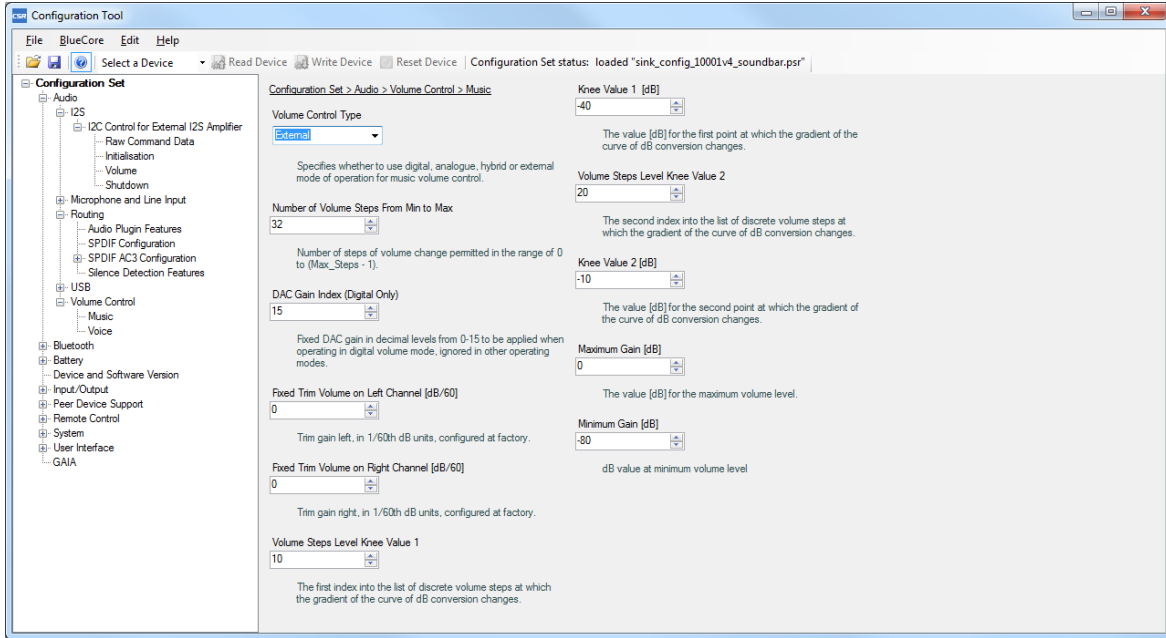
CSR Configuration Tool

File BlueCore Edit Help

Select a Device Read Device Write Device Reset Device Configuration Set status: loaded "sink_config_10001v4_soundbar.psr"

Configuration Set
Audio
I2S
I2C Control for External I2S Amplifier
Raw Command Data
Initialisation
Volume
Shutdown
Microphone and Line Input
Routing
Audio Plugin Features
SPDIF Configuration
SPDIF AC3 Configuration
Silence Detection Features
USB
Volume Control
Music
Voice
Bluetooth
Battery
Device and Software Version
Input/Output
Peer Device Support
Remote Control
System
User Interface
GAIA

Configuration Set > Audio > Volume Control > Music

Volume Control Type
External

Specifies whether to use digital, analogue, hybrid or external mode of operation for music volume control.

Number of Volume Steps From Min to Max
32

Number of steps of volume change permitted in the range of 0 to (Max_Steps - 1).

DAC Gain Index (Digital Only)
15

Fixed DAC gain in decimal levels from 0-15 to be applied when operating in digital volume mode, ignored in other operating modes.

Fixed Trim Volume on Left Channel [dB/60]
0

Trim gain left, in 1/60th dB units, configured at factory.

Fixed Trim Volume on Right Channel [dB/60]
0

Trim gain right, in 1/60th dB units, configured at factory.

Volume Steps Level Knee Value 1
10

The first index into the list of discrete volume steps at which the gradient of the curve of dB conversion changes.

Knee Value 1 [dB]
-40

The value [dB] for the first point at which the gradient of the curve of dB conversion changes.

Volume Steps Level Knee Value 2
20

The second index into the list of discrete volume steps at which the gradient of the curve of dB conversion changes.

Knee Value 2 [dB]
-10

The value [dB] for the second point at which the gradient of the curve of dB conversion changes.

Maximum Gain [dB]
0

The value [dB] for the maximum volume level.

Minimum Gain [dB]
-80

dB value at minimum volume level